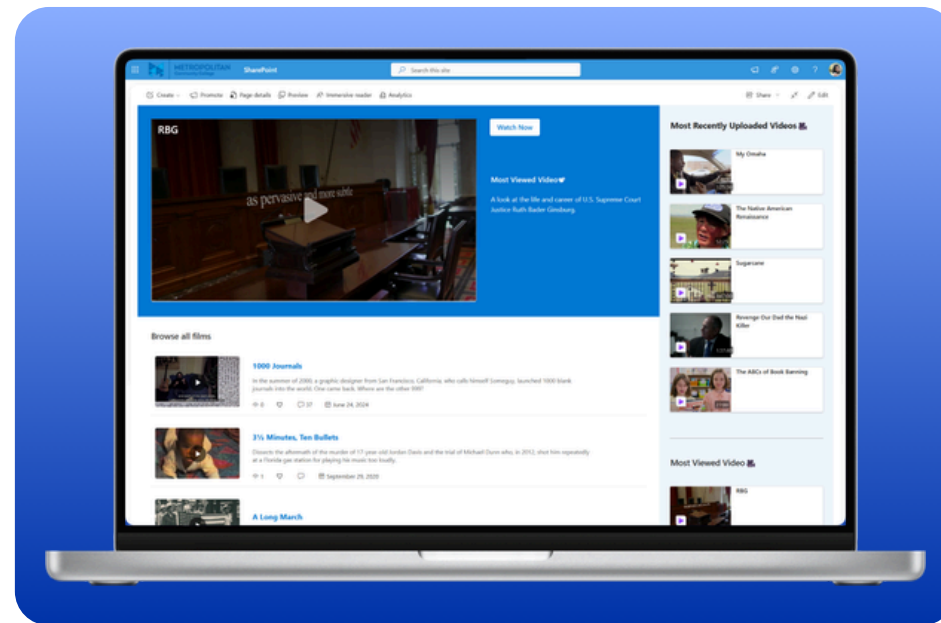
METROPOLITAN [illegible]

SharePoint

Search this site

Create Promote Page details Preview Immersive reader Analytics

Share Edit

RBG

as pervasive and more subtle

Watch Now

Most Viewed Video

A look at the life and career of U.S. Supreme Court Justice Ruth Bader Ginsburg.

Browse all films

1000 Journals

In the summer of 2000, a graphic designer from San Francisco, California, who calls himself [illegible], launched 1000 blank journals into the world. One came back. Where are the other 999?

0 37 June 24, 2024

3½ Minutes, Ten Bullets

Dissects the aftermath of the murder of 17-year-old Jordan Davis and the trial of Michael Dunn who, in 2012, shot him repeatedly at a Florida gas station for playing his music too loudly.

1 September 29, 2020

A Long March

Most Recently Uploaded Videos

My Omaha

The Native American Renaissance

Sugarcane

Revenge Our Dad the Nazi Killer

The ABCs of Book Banning

Most Viewed Video

RBG